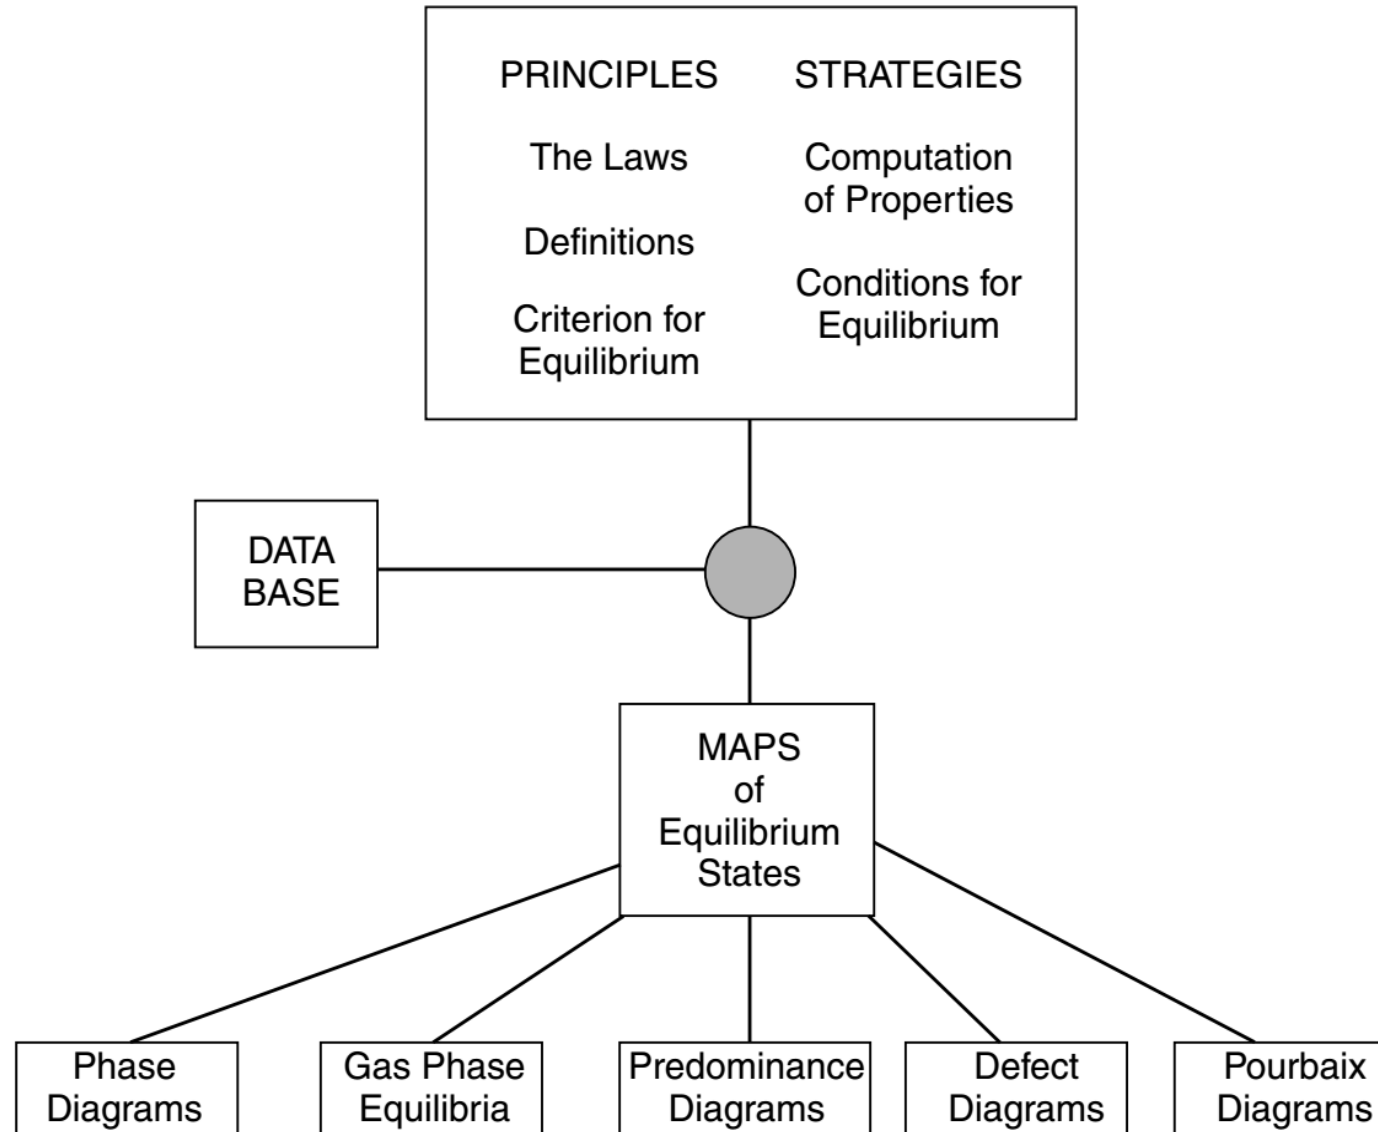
PRINCIPLES

The Laws

Definitions

Criterion for Equilibrium

STRATEGIES

Computation of Properties

Conditions for Equilibrium

DATA BASE

MAPS of Equilibrium States

Phase Diagrams

Gas Phase Equilibria

Predominance Diagrams

Defect Diagrams

Pourbaix Diagrams